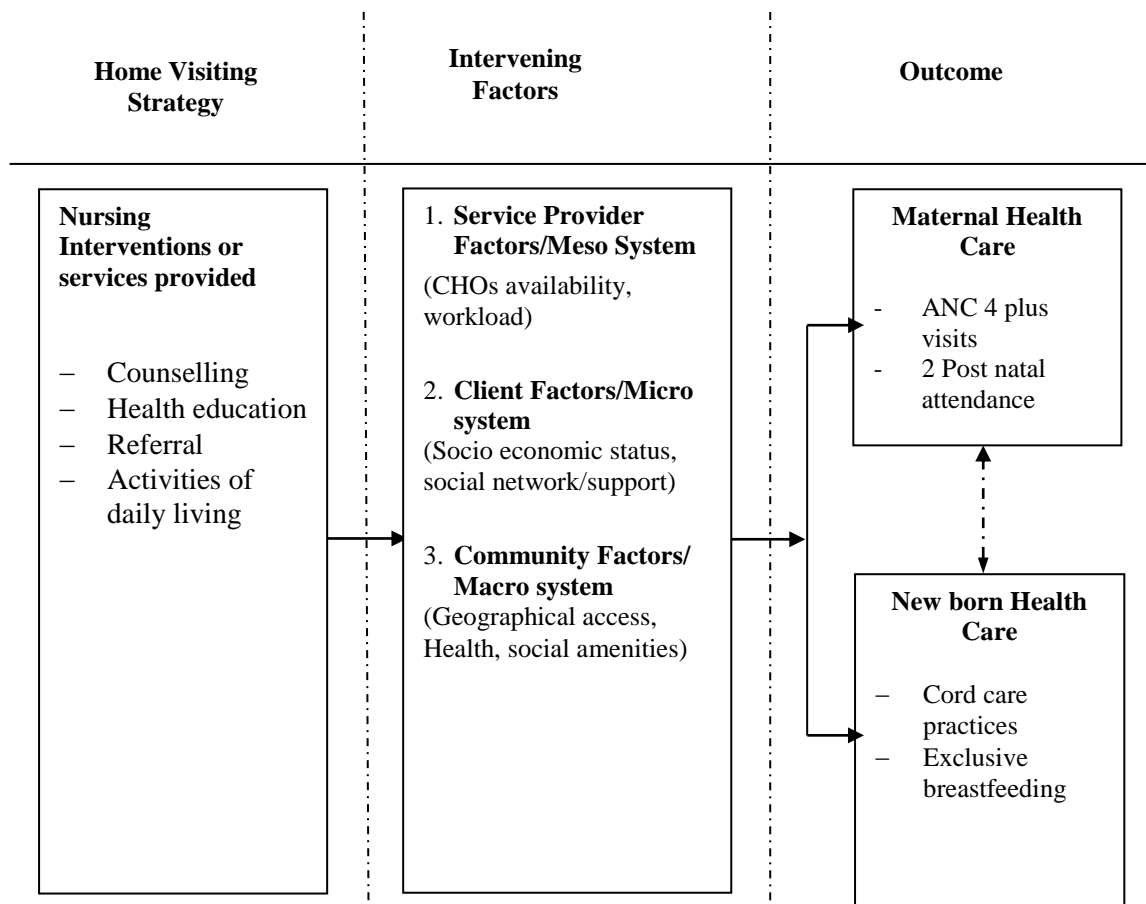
**Home Visiting Strategy**

**Intervening Factors**

**Outcome**

**Nursing Interventions or services provided**

- Counselling
- Health education
- Referral
- Activities of daily living

1. **Service Provider Factors/Meso System**
(CHOs availability, workload)

2. **Client Factors/Micro system**
(Socio economic status, social network/support)

3. **Community Factors/ Macro system**
(Geographical access, Health, social amenities)

**Maternal Health Care**

- ANC 4 plus visits
- 2 Post natal attendance

**New born Health Care**

- Cord care practices
- Exclusive breastfeeding